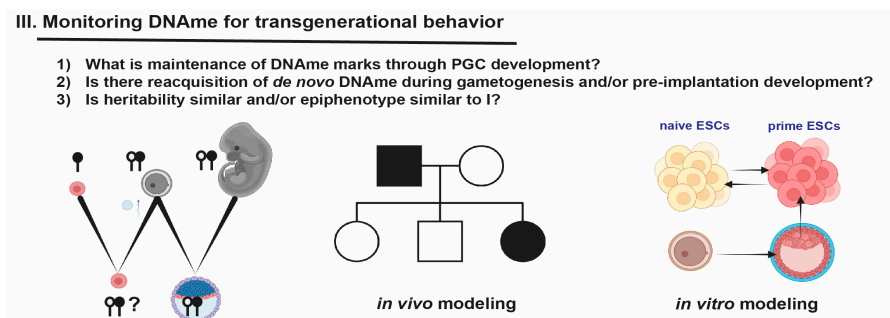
III. Monitoring DNAme for transgenerational behavior

1) What is maintenance of DNAme marks through PGC development?
2) Is there reacquisition of *de novo* DNAme during gametogenesis and/or pre-implantation development?
3) Is heritability similar and/or epiphenotype similar to I?

?

*in vivo* modeling

naive ESCs

prime ESCs

*in vitro* modeling